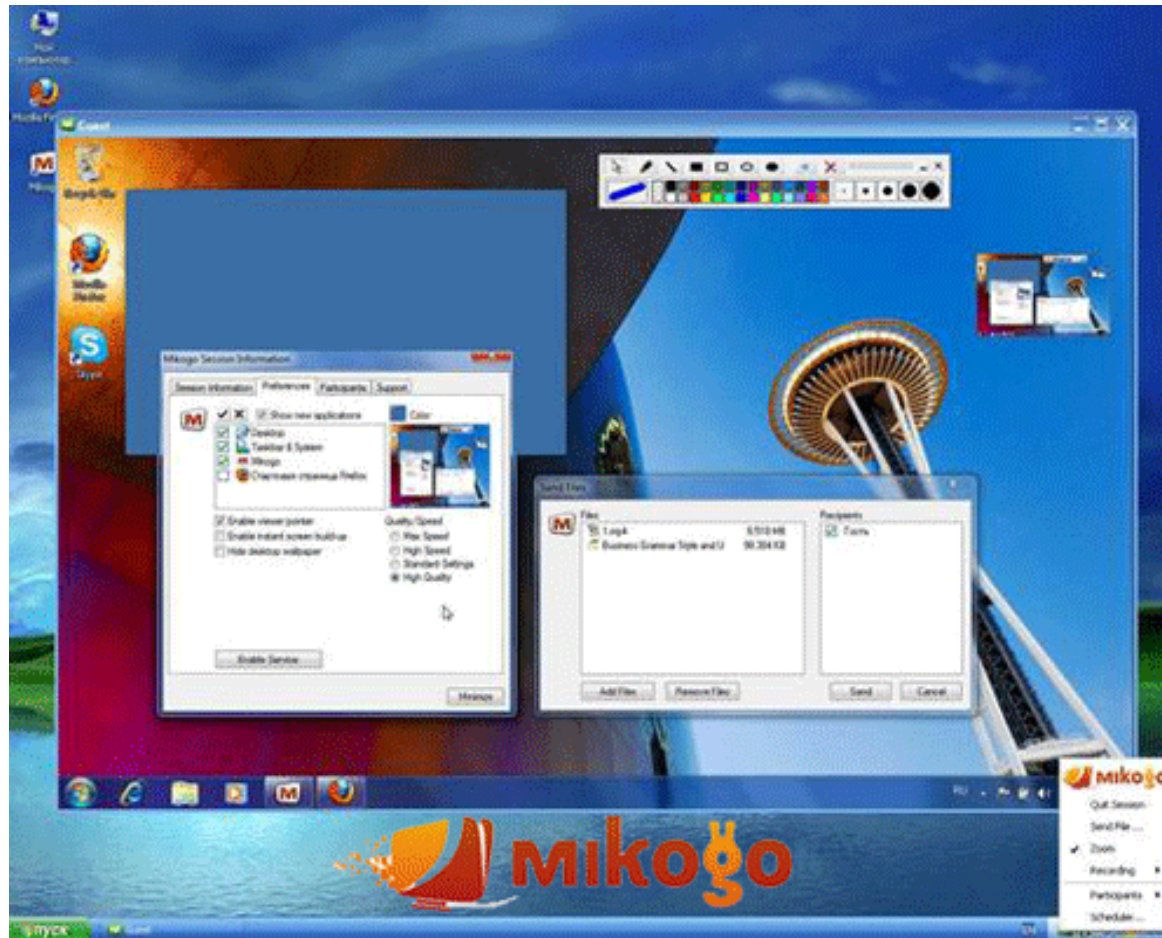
Мой компьютер

Mozilla Firefox

Mikogo

Guest

Корзина

Mozilla Firefox

Skype

Mikogo Session Information

Session Information | Preferences | Participants | Support

Show new applications

Color

Desktop

Taskbar & System

Mikogo

Стартовая страница Firefox

Enable viewer pointer

Enable instant screen buildup

Hide desktop wallpaper

Quality/Speed

Max Speed

High Speed

Standard Settings

High Quality

Enable Service

Minimize

Send Files

Files

Log4

Business Grammar Style and U

Recipients

Гость

Add Files

Remove Files

Send

Cancel

RU

mikogo

Quit Session

Send File ...

Zoom

Recording

Participants

Scheduler...

mikogo

пуск

Guest